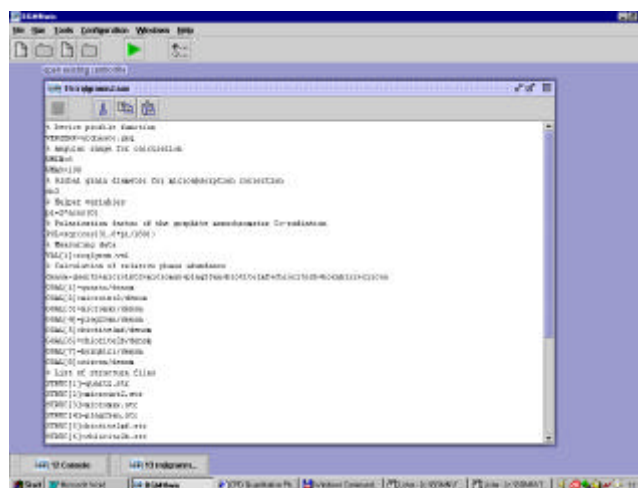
File Edit Tools Configuration Windows Help

% Device profile function
VERSION=
% Angular range for calculation
WMIN=6
WMAX=130
% Global grain diameter for microabsorption correction
% Helper variables
% Polarization factor of the graphite monochromator Cu-radiation
% Measuring data
VAL[1]=
% Calculation of relative phase abundances
GOAL[1]=quartz/
GOAL[2]=
GOAL[3]=
GOAL[4]=
GOAL[5]=
GOAL[6]=
GOAL[7]=
GOAL[8]=
% List of structure files
STRUC[1]=quartz.str
STRUC[2]=
STRUC[3]=
STRUC[4]=
STRUC[5]=
STRUC[6]=

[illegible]

Start